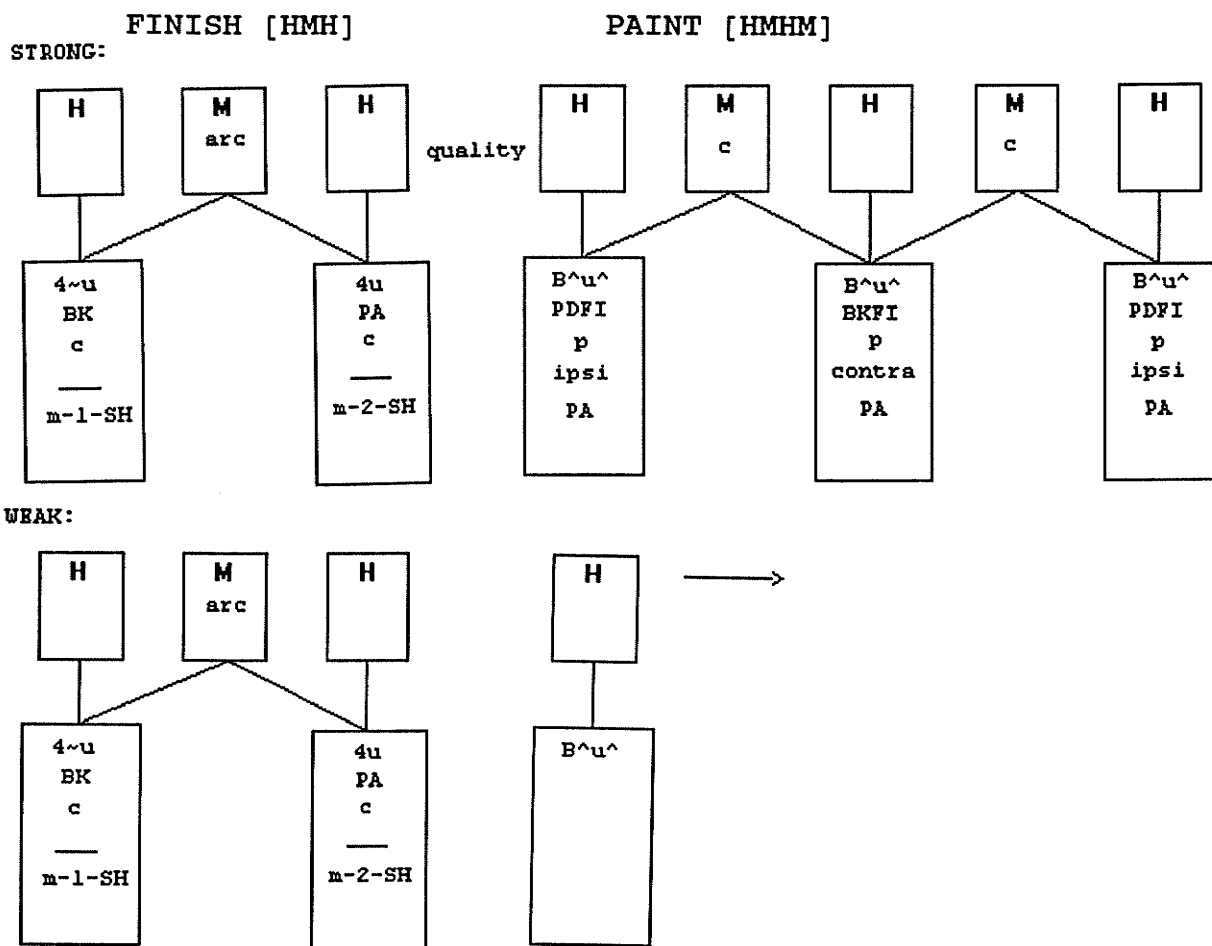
FINISH [HMH]

PAINT [HMHM]

STRONG:

H

M
arc

H

4~u
BK
c
m-1-SH

4u
PA
c
m-2-SH

quality

H

M
c

H

M
c

H

B^u^
PDFI
p
ipsi
PA

B^u^
BKFI
p
contra
PA

B^u^
PDFI
p
ipsi
PA

WEAK:

H

M
arc

H

4~u
BK
c
m-1-SH

4u
PA
c
m-2-SH

H

B^u^